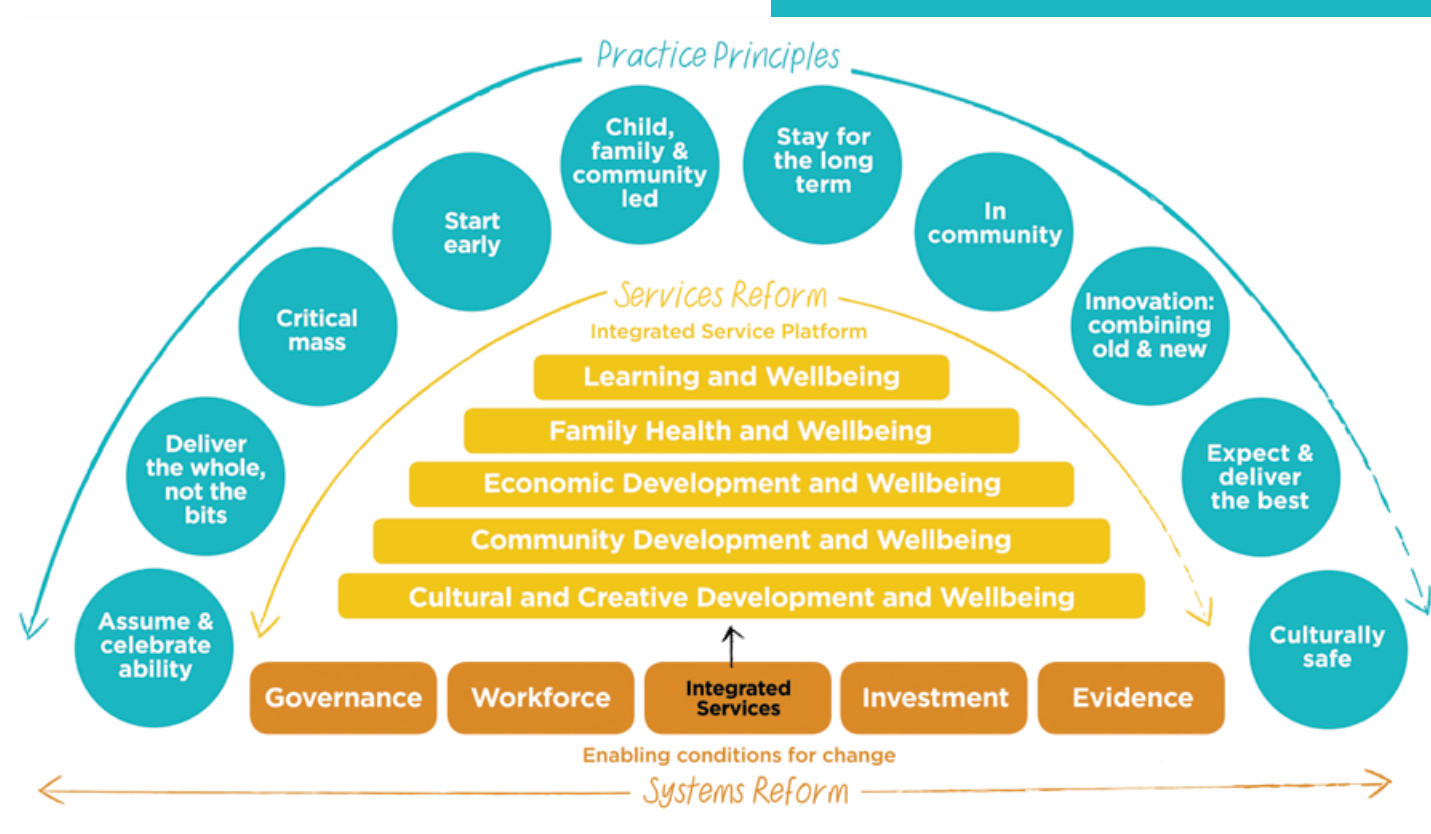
Practice Principles

Assume & celebrate ability

Deliver the whole, not the bits

Critical mass

Start early

Child, family & community led

Stay for the long term

In community

Innovation: combining old & new

Expect & deliver the best

Culturally safe

Services Reform

Integrated Service Platform

Learning and Wellbeing

Family Health and Wellbeing

Economic Development and Wellbeing

Community Development and Wellbeing

Cultural and Creative Development and Wellbeing

Governance

Workforce

Integrated Services

Investment

Evidence

Enabling conditions for change

Systems Reform